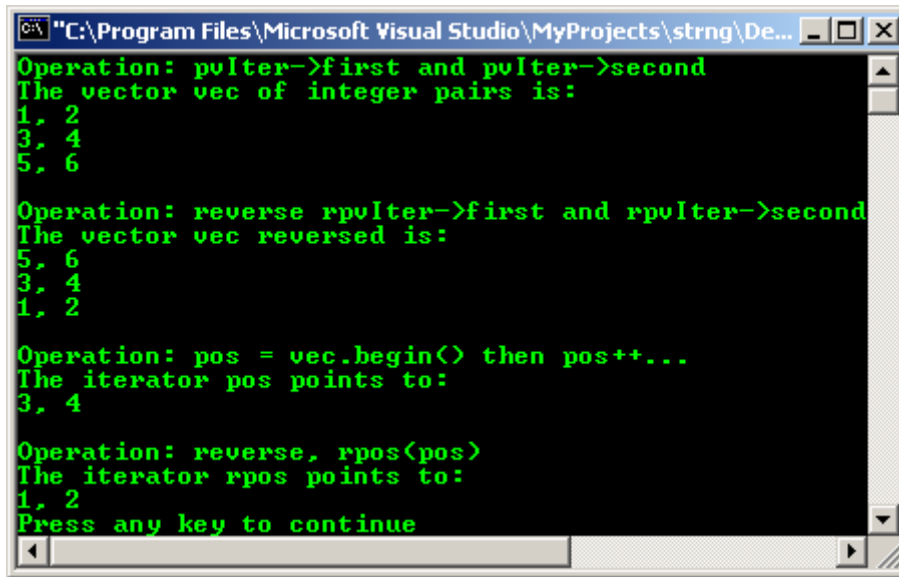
"C:\Program Files\Microsoft Visual Studio\MyProjects\strng\De...

Operation: pvIter->first and pvIter->second
The vector vec of integer pairs is:
1, 2
3, 4
5, 6

Operation: reverse rpvIter->first and rpvIter->second
The vector vec reversed is:
5, 6
3, 4
1, 2

Operation: pos = vec.begin() then pos++...
The iterator pos points to:
3, 4

Operation: reverse, rpos(pos)
The iterator rpos points to:
1, 2
Press any key to continue